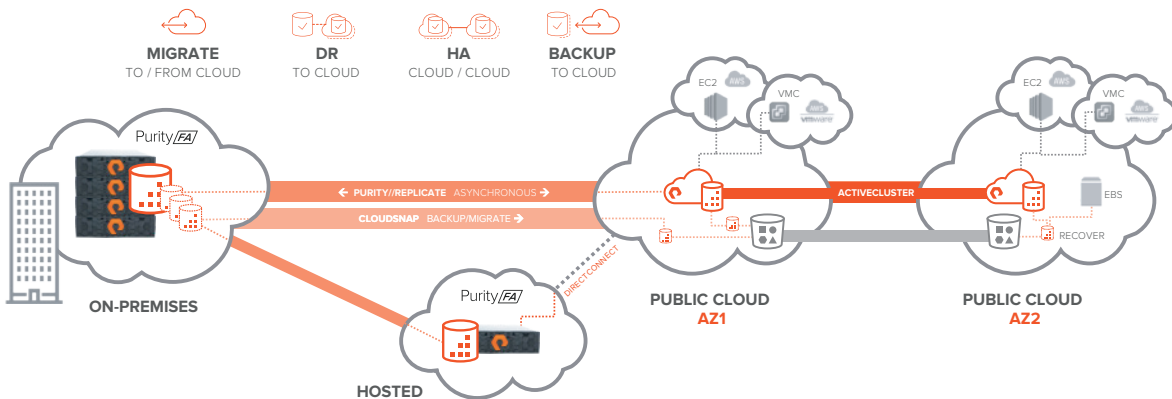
MIGRATE
TO / FROM CLOUD

DR
TO CLOUD

HA
CLOUD / CLOUD

BACKUP
TO CLOUD

Purity FA

← PURITY//REPLICATE ASYNCHRONOUS →

CLOUDSNAP BACKUP/MIGRATE →

ON-PREMISES

Purity FA

DIRECT CONNECT

HOSTED

EC2 AWS

VMC AWS vmware

ACTIVECLUSTER

PUBLIC CLOUD
AZ1

EC2 AWS

VMC AWS vmware

EBS

RECOVER

PUBLIC CLOUD
AZ2